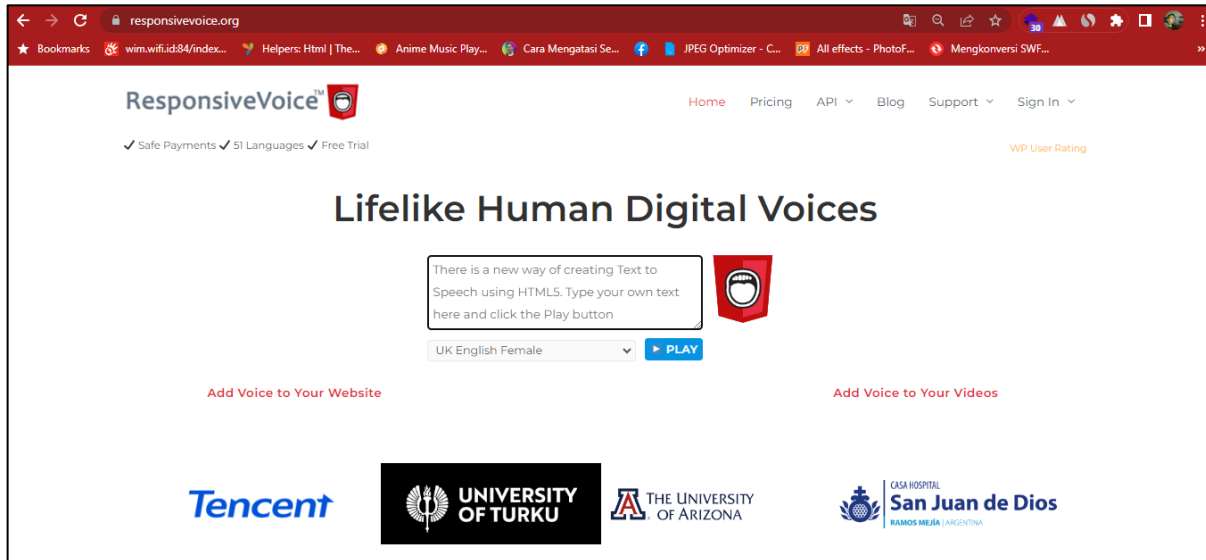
responsivevoice.org

30

Bookmarks wim.wifi.id:84/index... Helpers: Html | The... Anime Music Play... Cara Mengatasi Se... JPEG Optimizer - C... All effects - PhotoF... Mengkonversi SWF...

»

ResponsiveVoice™

Home Pricing API Blog Support Sign In

✓ Safe Payments ✓ 51 Languages ✓ Free Trial

WP User Rating

Lifelike Human Digital Voices

There is a new way of creating Text to Speech using HTML5. Type your own text here and click the Play button

UK English Female

▸ PLAY

Add Voice to Your Website

Add Voice to Your Videos

Tencent

UNIVERSITY OF TURKU

THE UNIVERSITY OF ARIZONA

CASA HOSPITAL San Juan de Dios RAMOS MEJÍA | ARGENTINA